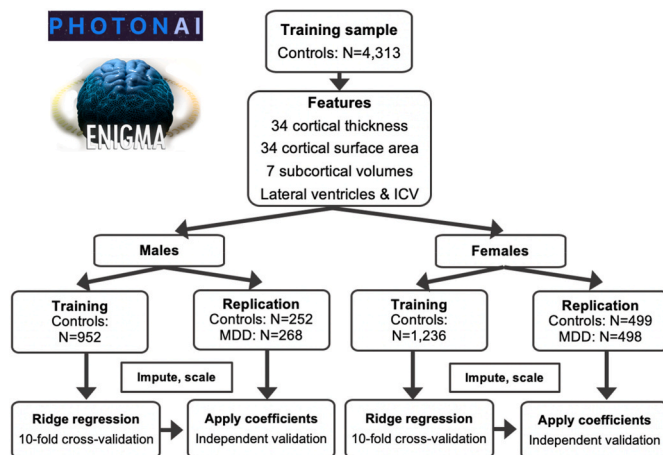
PHOTONAI

ENIGMA

Training sample
Controls: N=4,313

Features
34 cortical thickness
34 cortical surface area
7 subcortical volumes
Lateral ventricles & ICV

Males

Females

Training
Controls:
N=952

Replication
Controls: N=252
MDD: N=268

Training
Controls:
N=1,236

Replication
Controls: N=499
MDD: N=498

Impute, scale

Impute, scale

Ridge regression
10-fold cross-validation

Apply coefficients
Independent validation

Ridge regression
10-fold cross-validation

Apply coefficients
Independent validation